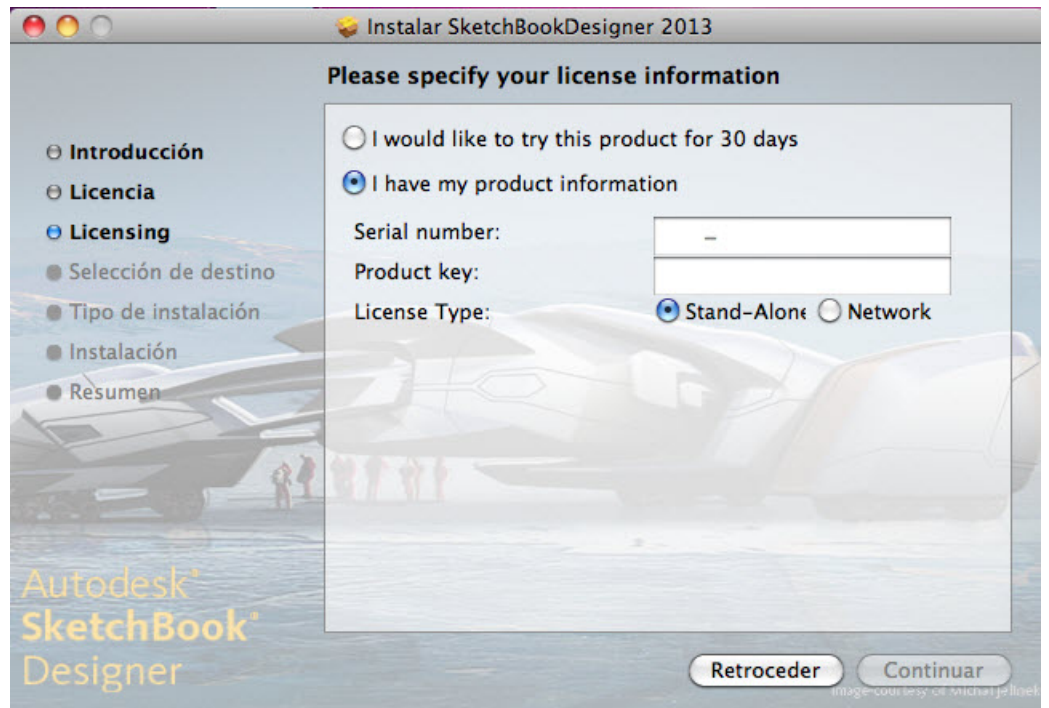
Instalar SketchBookDesigner 2013

Please specify your license information

Introducción
Licencia
Licensing
Selección de destino
Tipo de instalación
Instalación
Resumen

I would like to try this product for 30 days
I have my product information

Serial number: –
Product key:
License Type: Stand-Alone Network

Autodesk®
SketchBook®
Designer

Retroceder
Continuar

Image courtesy of Michal Jellinek